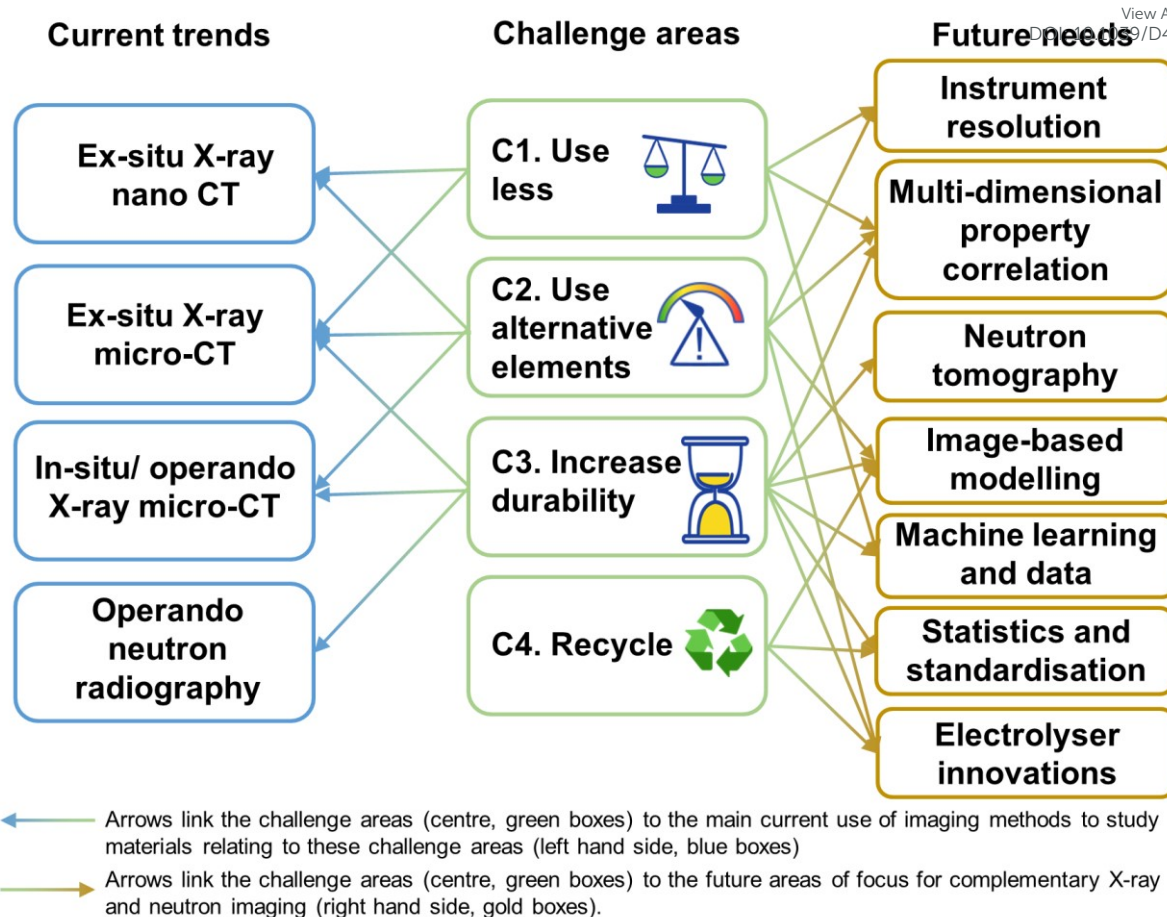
View A
DOI: 10.1039/D4

Current trends

Challenge areas

Future needs

Ex-situ X-ray nano CT

Ex-situ X-ray micro-CT

In-situ/ operando X-ray micro-CT

Operando neutron radiography

C1. Use less

C2. Use alternative elements

C3. Increase durability

C4. Recycle

Instrument resolution

Multi-dimensional property correlation

Neutron tomography

Image-based modelling

Machine learning and data

Statistics and standardisation

Electrolyser innovations

Arrows link the challenge areas (centre, green boxes) to the main current use of imaging methods to study materials relating to these challenge areas (left hand side, blue boxes)

Arrows link the challenge areas (centre, green boxes) to the future areas of focus for complementary X-ray and neutron imaging (right hand side, gold boxes).